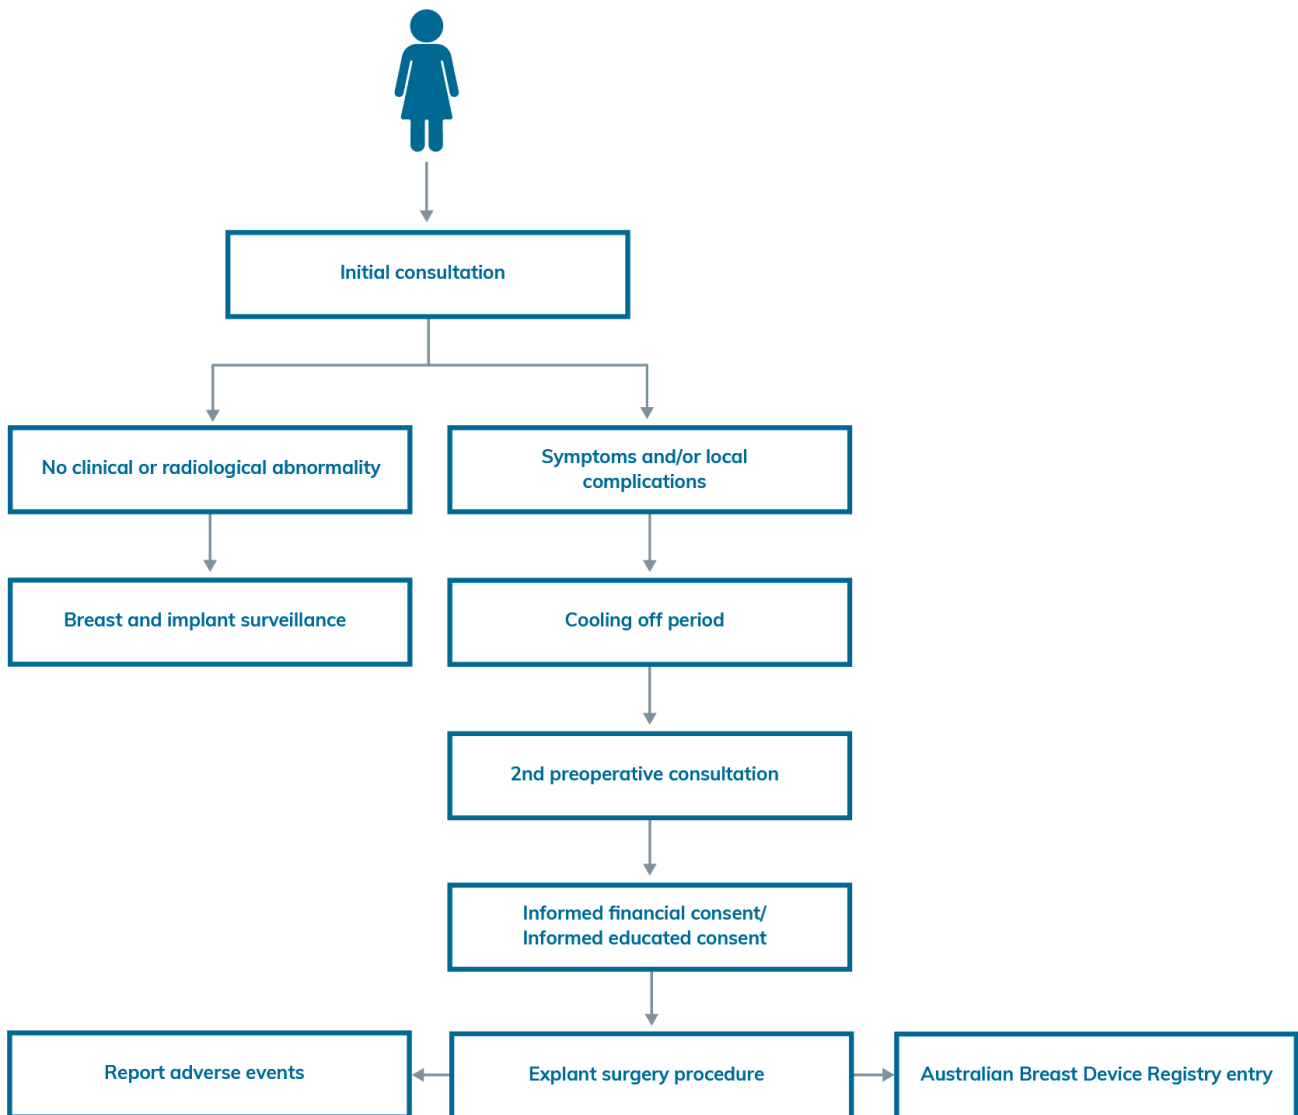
Initial consultation

No clinical or radiological abnormality

Symptoms and/or local complications

Breast and implant surveillance

Cooling off period

2nd preoperative consultation

Informed financial consent/ Informed educated consent

Report adverse events

Explant surgery procedure

Australian Breast Device Registry entry